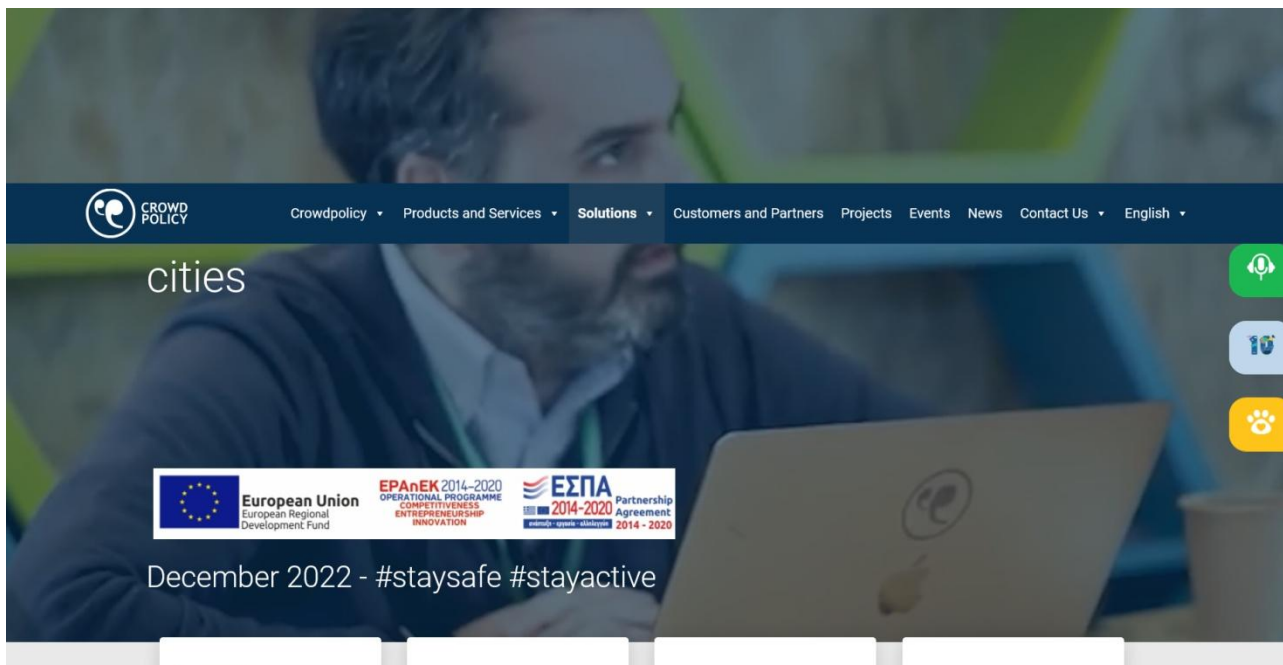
CROWD POLICY

Crowdpolicy • Products and Services • Solutions • Customers and Partners Projects Events News Contact Us • English •

cities

10

European Union
European Regional Development Fund

EPAnEK 2014-2020
OPERATIONAL PROGRAMME
COMPETITIVENESS
ENTREPRENEURSHIP
INNOVATION

ΕΣΠΑ
2014-2020
ανάπτυξη - εργασία - αλληλεγγύη
Partnership Agreement
2014 - 2020

December 2022 - #staysafe #stayactive